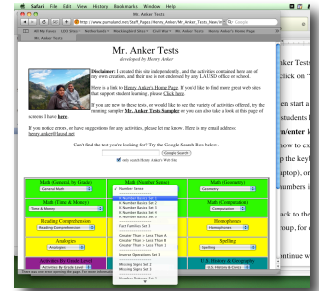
Safari File Edit View History Bookmarks Window Help

Mr. Anker Tests

http://www.pursuland.net/Staff_Pages/Henry_Anker/Mr_Anker_Tests_New.html Google

Mr. Anker Tests

Mr. Anker Tests
developed by Henry Anker

Disclaimer: I created this site independently, and the activities contained here are of my own creation, and their use is not endorsed by any LAUSD office or school.

Here is a link to Henry Anker's Home Page. If you'd like to find more great web sites that support student learning, please Click here.

If you are new to these tests, or would like to see the variety of activities offered, try the morning sampler Mr. Anker Tests Sampler or you can also take a look at this page of screens I have here.

If you notice errors, or have suggestions for any activities, please let me know. Here is my email address: henry.anker@lausd.net

Can't find the test you're looking for? Try the Google Search Box below...

Google Search

only search Henry Anker Web Site

Math (Geometry)
Math (Computation)
Homophones
Spelling

Number Sense
Number Sense
Fact Families Set
Greater Than < Less Than
Inverse Operations Set
Missing Signs Set

Reading Comprehension
Analogies
Activities By Grade Level

kker Tests
click on '
nen start a
students l
n/enter k
p the keyb
aptop), or
numbers i
ack to the
roup, for
ontinue w